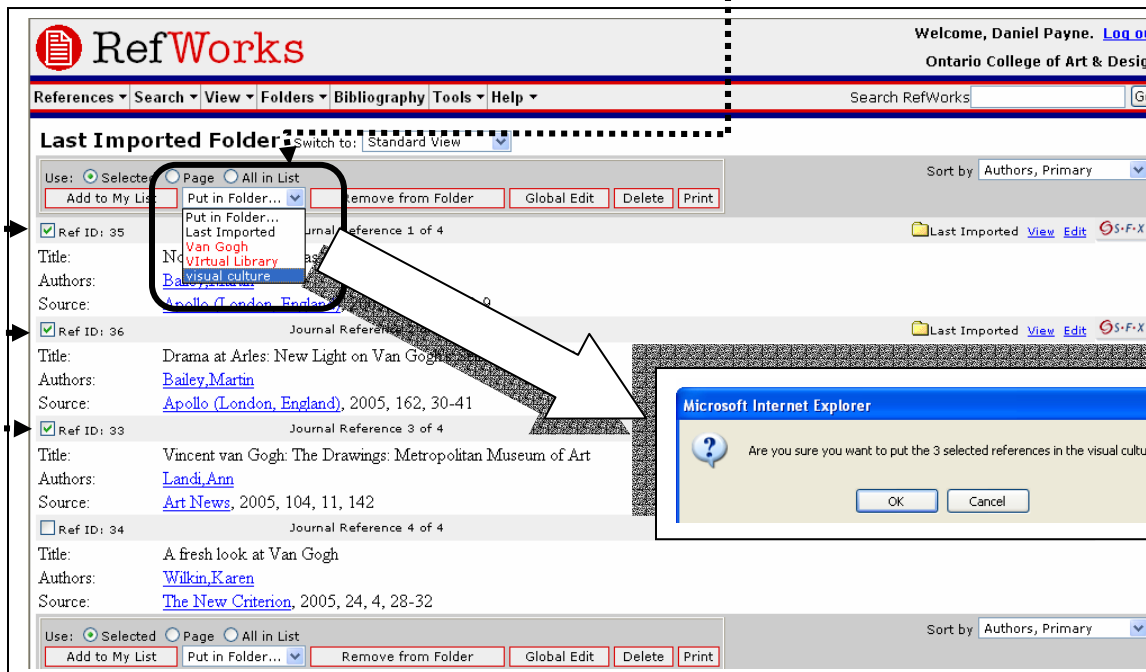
RefWorks

Welcome, Daniel Payne. Log o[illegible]

Ontario College of Art & Desig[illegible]

References ▾ Search ▾ View ▾ Folders ▾ Bibliography Tools ▾ Help ▾

Search RefWorks

Last Imported Folder

Switch to: Standard View

Use: Selected Page All in List

Sort by Authors, Primary

Add to My List

Put in Folder...

Remove from Folder

Global Edit

Delete

Print

Put in Folder...
Last Imported
Van Gogh
VIrtual Library
visual culture

Ref ID: 35

Journal Reference 1 of 4

Last Imported View Edit

Title: No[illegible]

Authors: Bailey,M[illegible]

Source: Apollo (London, England)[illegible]9

Ref ID: 36

Journal Reference

Last Imported View Edit

Title: Drama at Arles: New Light on Van Gogh

Authors: Bailey,Martin

Source: Apollo (London, England), 2005, 162, 30-41

Ref ID: 33

Journal Reference 3 of 4

Title: Vincent van Gogh: The Drawings: Metropolitan Museum of Art

Authors: Landi,Ann

Source: Art News, 2005, 104, 11, 142

Ref ID: 34

Journal Reference 4 of 4

Title: A fresh look at Van Gogh

Authors: Wilkin,Karen

Source: The New Criterion, 2005, 24, 4, 28-32

Use: Selected Page All in List

Sort by Authors, Primary

Add to My List

Put in Folder...

Remove from Folder

Global Edit

Delete

Print

Microsoft Internet Explorer

Are you sure you want to put the 3 selected references in the visual cultu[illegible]

OK

Cancel